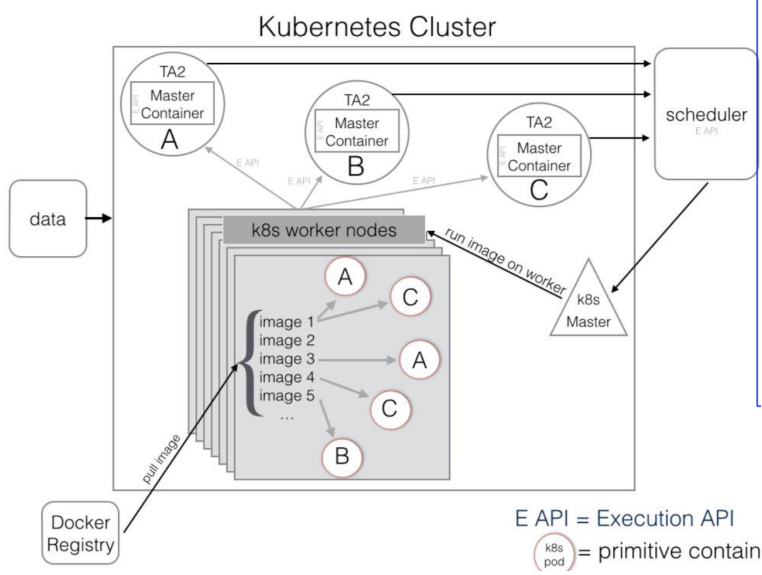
Kubernetes Cluster

TA2
E API
Master Container
A

TA2
E API
Master Container
B

TA2
E API
Master Container
C

scheduler
E API

data

E API
E API
E API

k8s worker nodes

run image on worker

k8s Master

image 1
image 2
image 3
image 4
image 5
...

A
C
A
C
B

pull image

Docker Registry

E API = Execution API

k8s pod = primitive contain